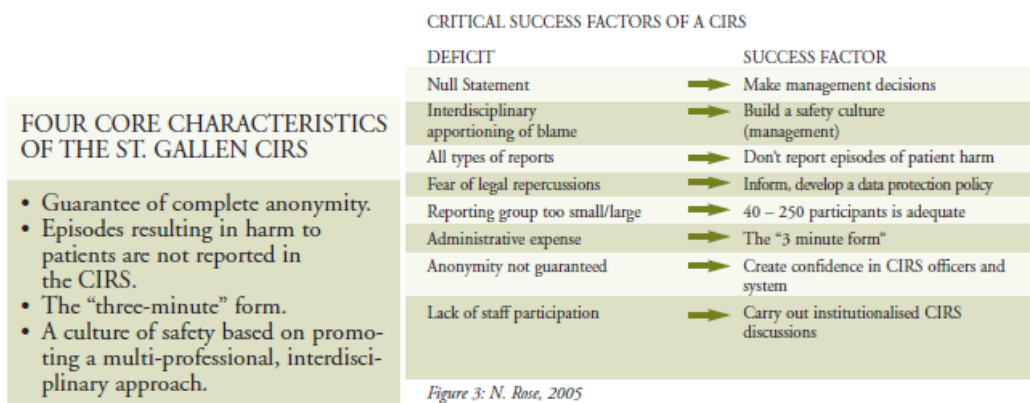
FOUR CORE CHARACTERISTICS OF THE ST. GALLEN CIRS

• Guarantee of complete anonymity.
• Episodes resulting in harm to patients are not reported in the CIRS.
• The "three-minute" form.
• A culture of safety based on promoting a multi-professional, interdisciplinary approach.

CRITICAL SUCCESS FACTORS OF A CIRS

| DEFICIT | SUCCESS FACTOR |
|---|---|
| Null Statement | Make management decisions |
| Interdisciplinary apportioning of blame | Build a safety culture (management) |
| All types of reports | Don't report episodes of patient harm |
| Fear of legal repercussions | Inform, develop a data protection policy |
| Reporting group too small/large | 40 – 250 participants is adequate |
| Administrative expense | The "3 minute form" |
| Anonymity not guaranteed | Create confidence in CIRS officers and system |
| Lack of staff participation | Carry out institutionalised CIRS discussions |

Figure 3: N. Rose, 2005